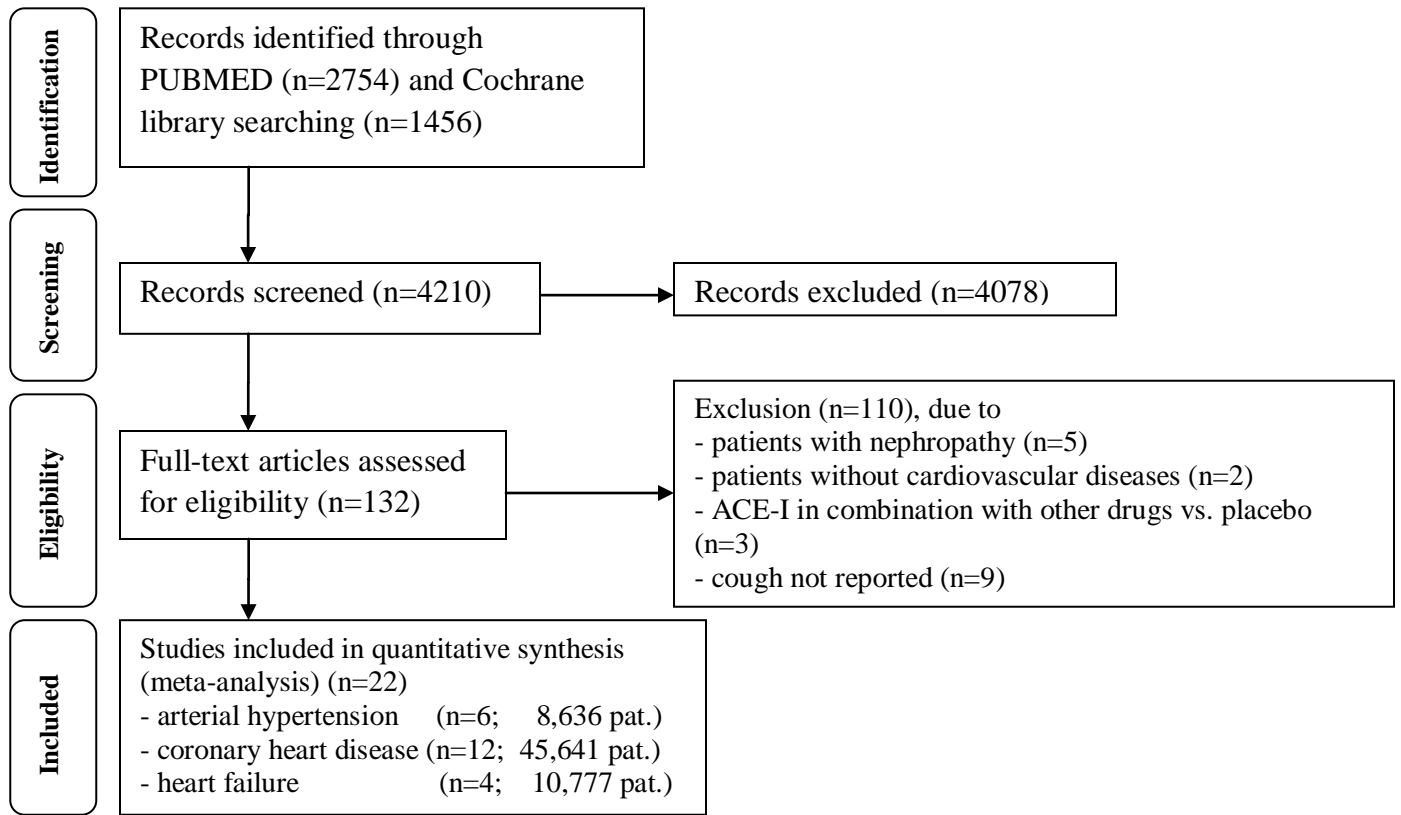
Identification

Records identified through PUBMED (n=2754) and Cochrane library searching (n=1456)

Screening

Records screened (n=4210)

Records excluded (n=4078)

Eligibility

Full-text articles assessed for eligibility (n=132)

Exclusion (n=110), due to
- patients with nephropathy (n=5)
- patients without cardiovascular diseases (n=2)
- ACE-I in combination with other drugs vs. placebo (n=3)
- cough not reported (n=9)

Included

Studies included in quantitative synthesis (meta-analysis) (n=22)
- arterial hypertension (n=6; 8,636 pat.)
- coronary heart disease (n=12; 45,641 pat.)
- heart failure (n=4; 10,777 pat.)